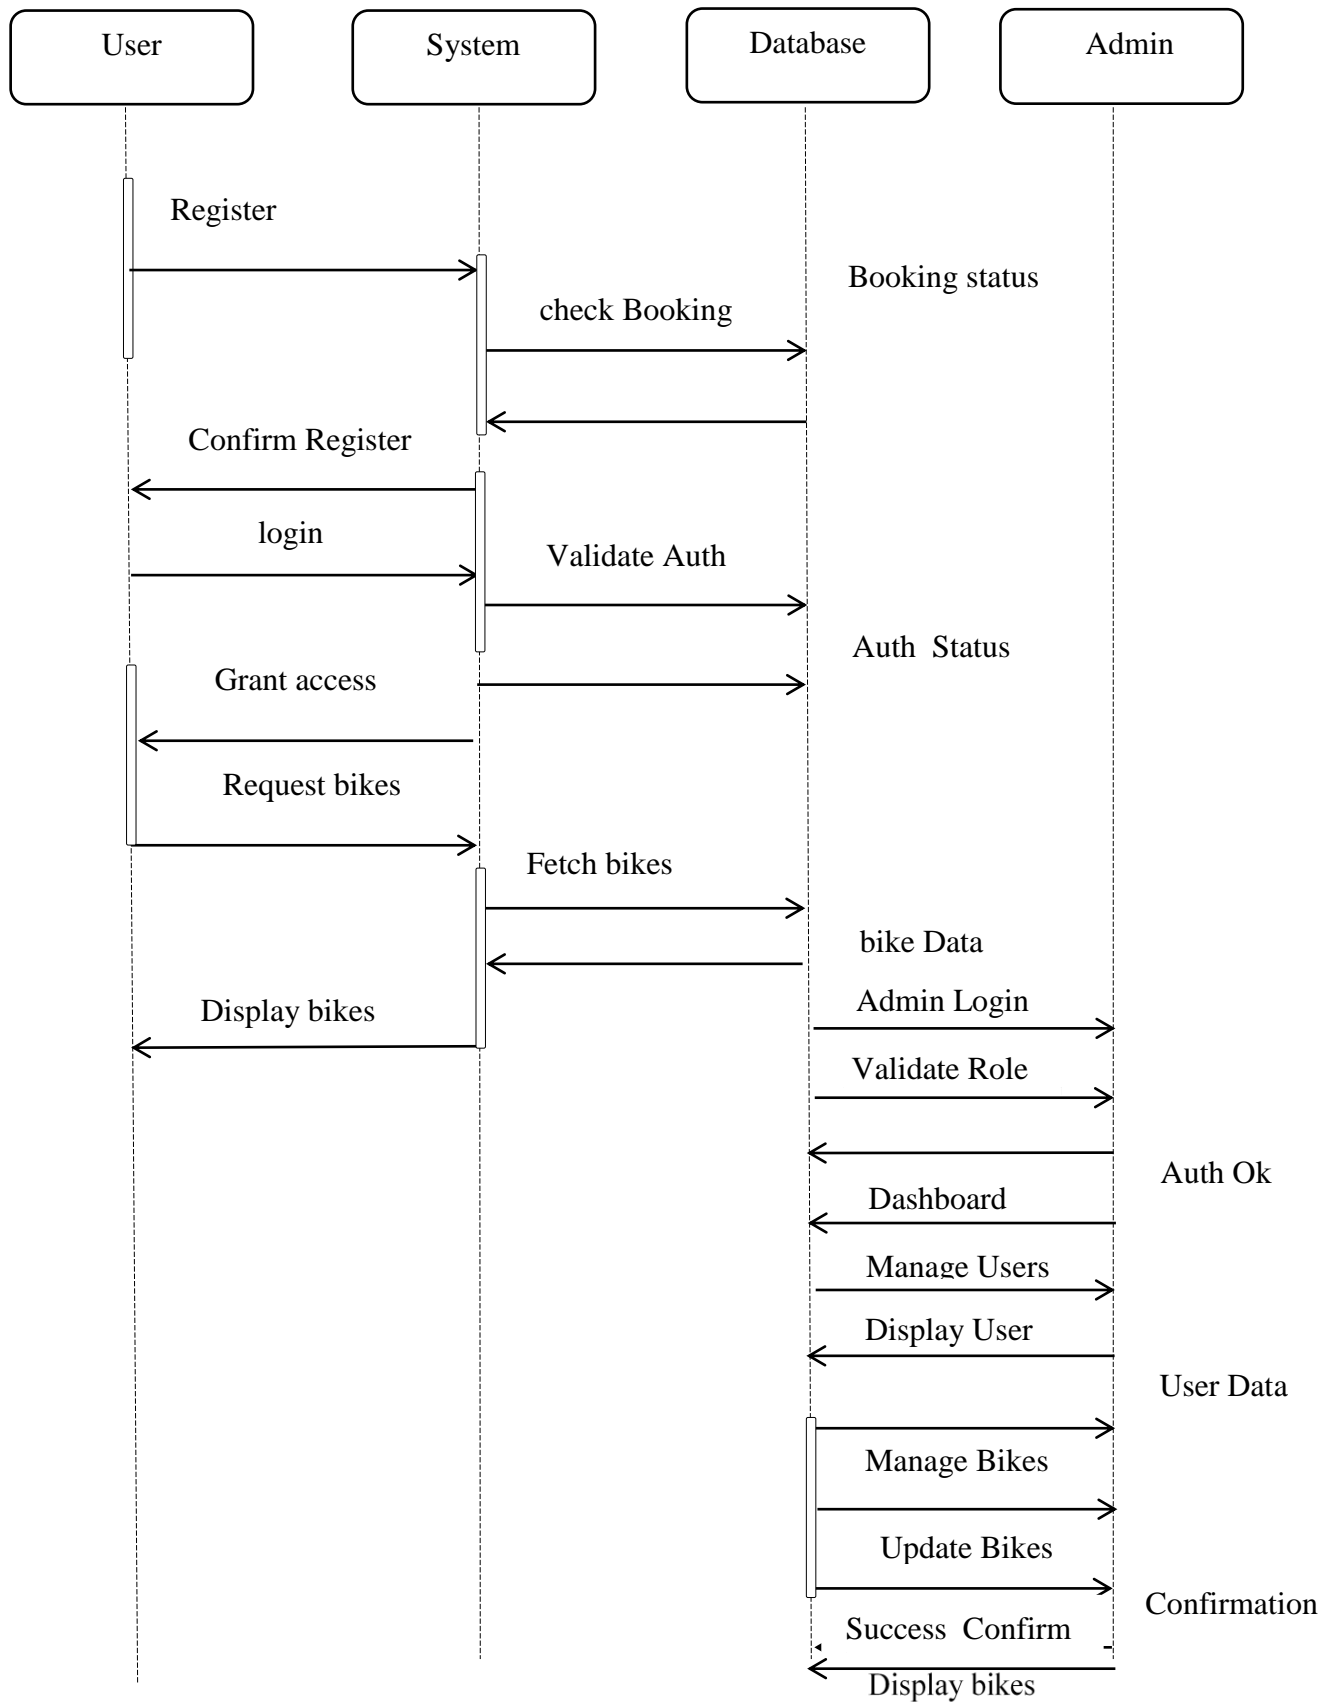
User

System

Database

Admin

Register

Booking status

check Booking

Confirm Register

login

Validate Auth

Auth Status

Grant access

Request bikes

Fetch bikes

bike Data

Admin Login

Display bikes

Validate Role

Auth Ok

Dashboard

Manage Users

Display User

User Data

Manage Bikes

Update Bikes

Confirmation

Success Confirm

Display bikes